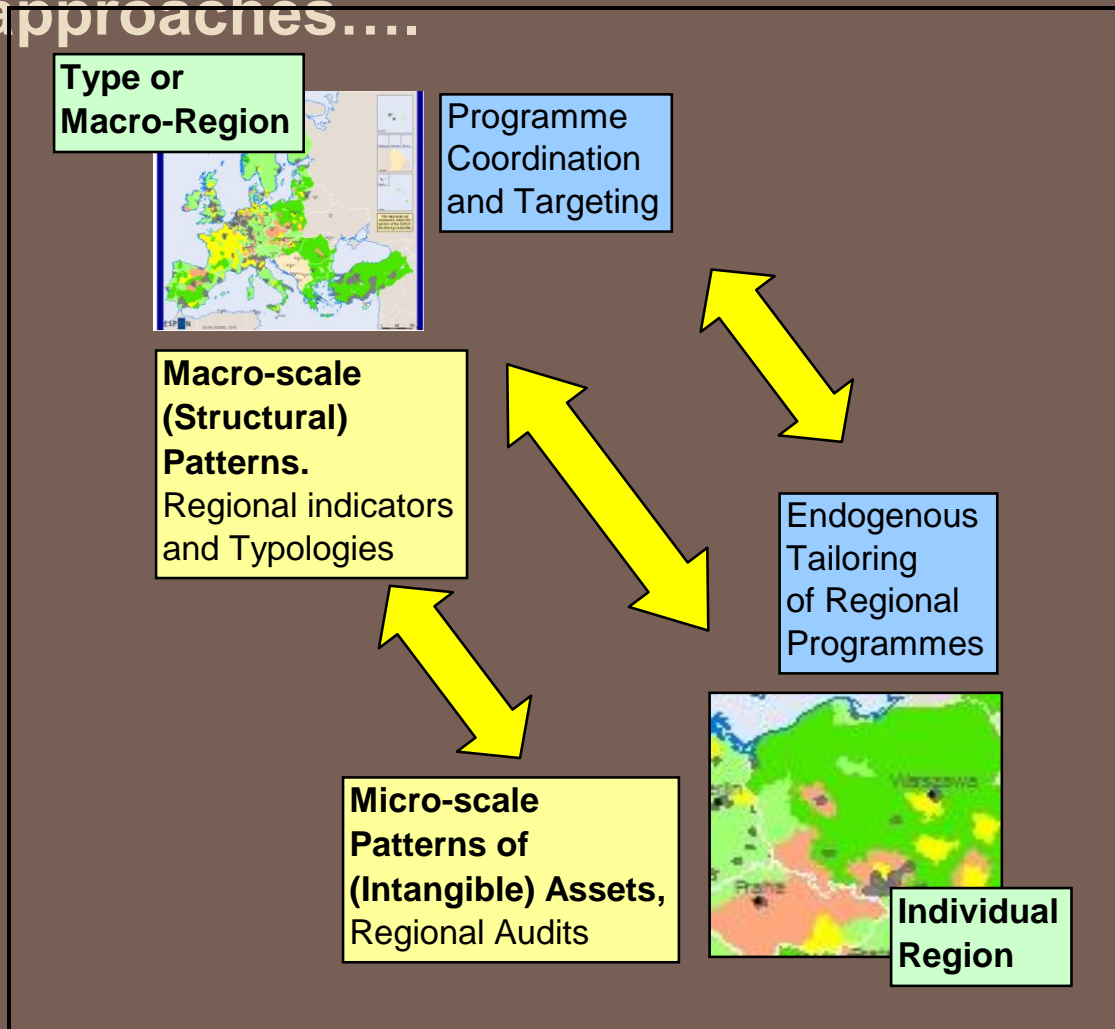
pproaches….

Type or Macro-Region

Programme Coordination and Targeting

Macro-scale (Structural) Patterns. Regional indicators and Typologies

Endogenous Tailoring of Regional Programmes

Micro-scale Patterns of (Intangible) Assets, Regional Audits

Warszawa

Praha

Individual Region